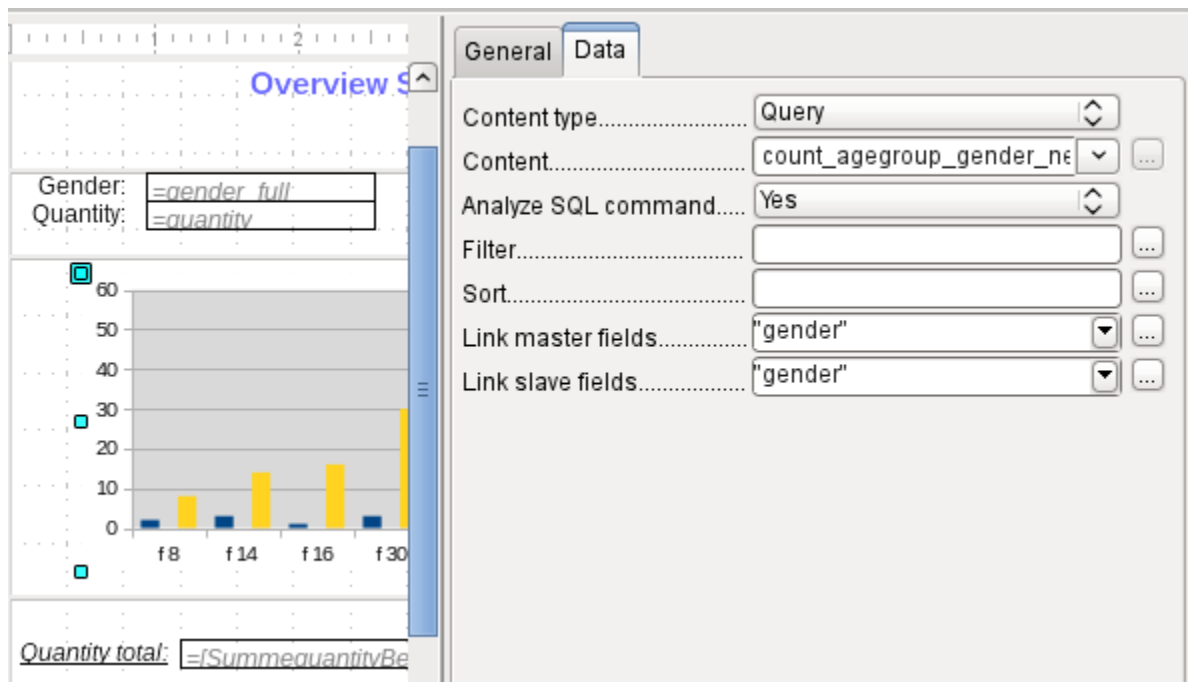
1 2

Overview S

Gender: =gender_full
Quantity: =quantity

60
50
40
30
20
10
0
f 8 f 14 f 16 f 30

Quantity total: =[SummequantityBe

General Data

Content type........................ Query
Content.............................. count_agegroup_gender_ne
Analyze SQL command..... Yes
Filter.....................................
Sort.......................................
Link master fields.............. "gender"
Link slave fields................ "gender"